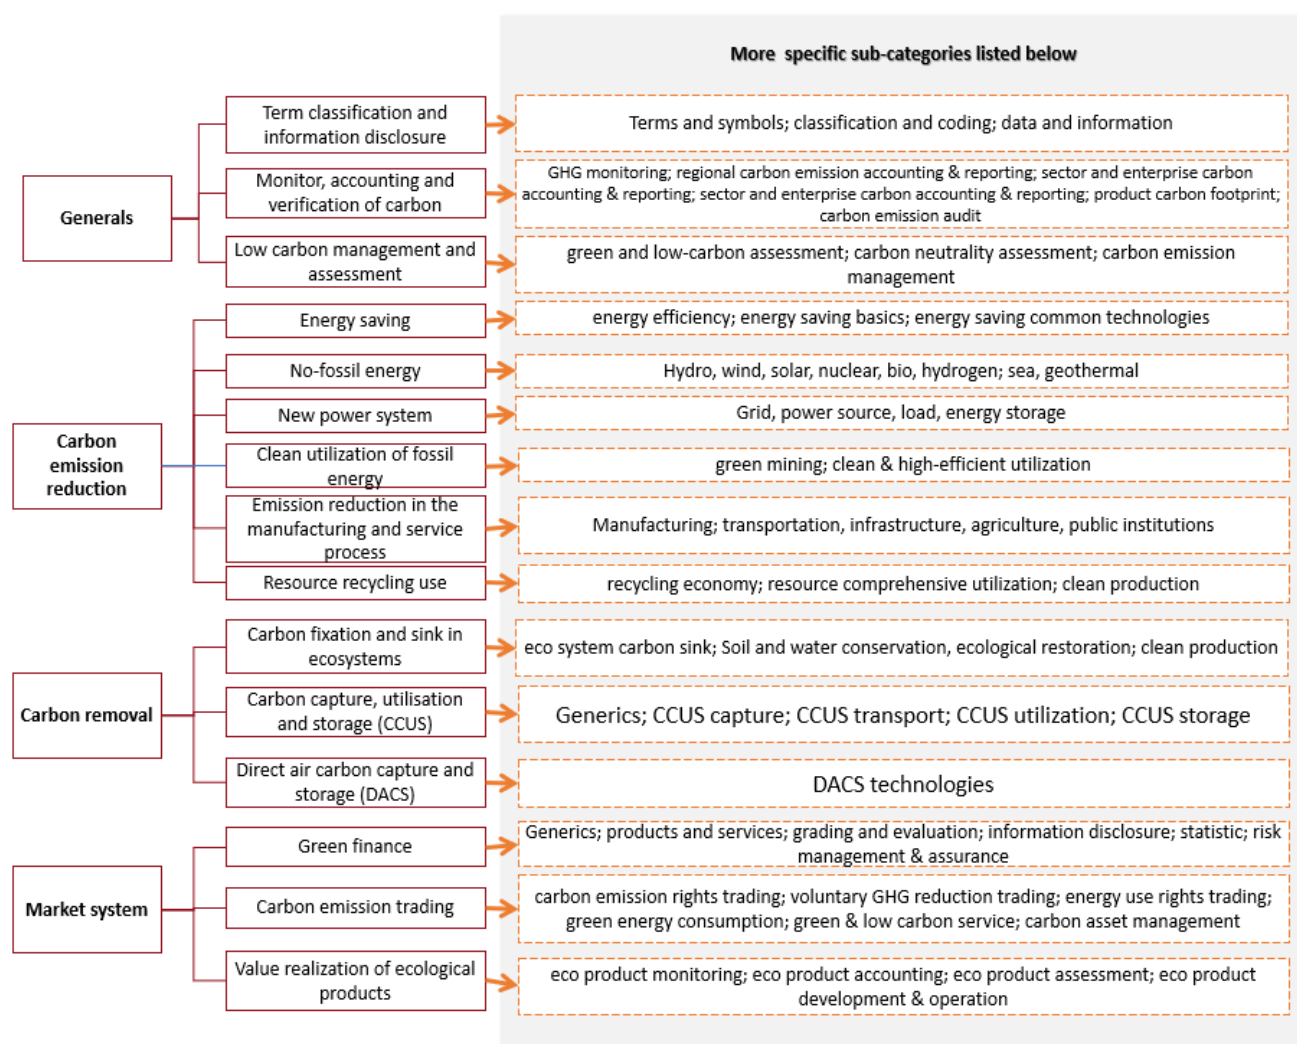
More specific sub-categories listed below

Generals

Term classification and information disclosure

Terms and symbols; classification and coding; data and information

Monitor, accounting and verification of carbon

GHG monitoring; regional carbon emission accounting & reporting; sector and enterprise carbon accounting & reporting; sector and enterprise carbon accounting & reporting; product carbon footprint; carbon emission audit

Low carbon management and assessment

green and low-carbon assessment; carbon neutrality assessment; carbon emission management

Carbon emission reduction

Energy saving

energy efficiency; energy saving basics; energy saving common technologies

No-fossil energy

Hydro, wind, solar, nuclear, bio, hydrogen; sea, geothermal

New power system

Grid, power source, load, energy storage

Clean utilization of fossil energy

green mining; clean & high-efficient utilization

Emission reduction in the manufacturing and service process

Manufacturing; transportation, infrastructure, agriculture, public institutions

Resource recycling use

recycling economy; resource comprehensive utilization; clean production

Carbon removal

Carbon fixation and sink in ecosystems

eco system carbon sink; Soil and water conservation, ecological restoration; clean production

Carbon capture, utilisation and storage (CCUS)

Generics; CCUS capture; CCUS transport; CCUS utilization; CCUS storage

Direct air carbon capture and storage (DACS)

DACS technologies

Market system

Green finance

Generics; products and services; grading and evaluation; information disclosure; statistic; risk management & assurance

Carbon emission trading

carbon emission rights trading; voluntary GHG reduction trading; energy use rights trading; green energy consumption; green & low carbon service; carbon asset management

Value realization of ecological products

eco product monitoring; eco product accounting; eco product assessment; eco product development & operation